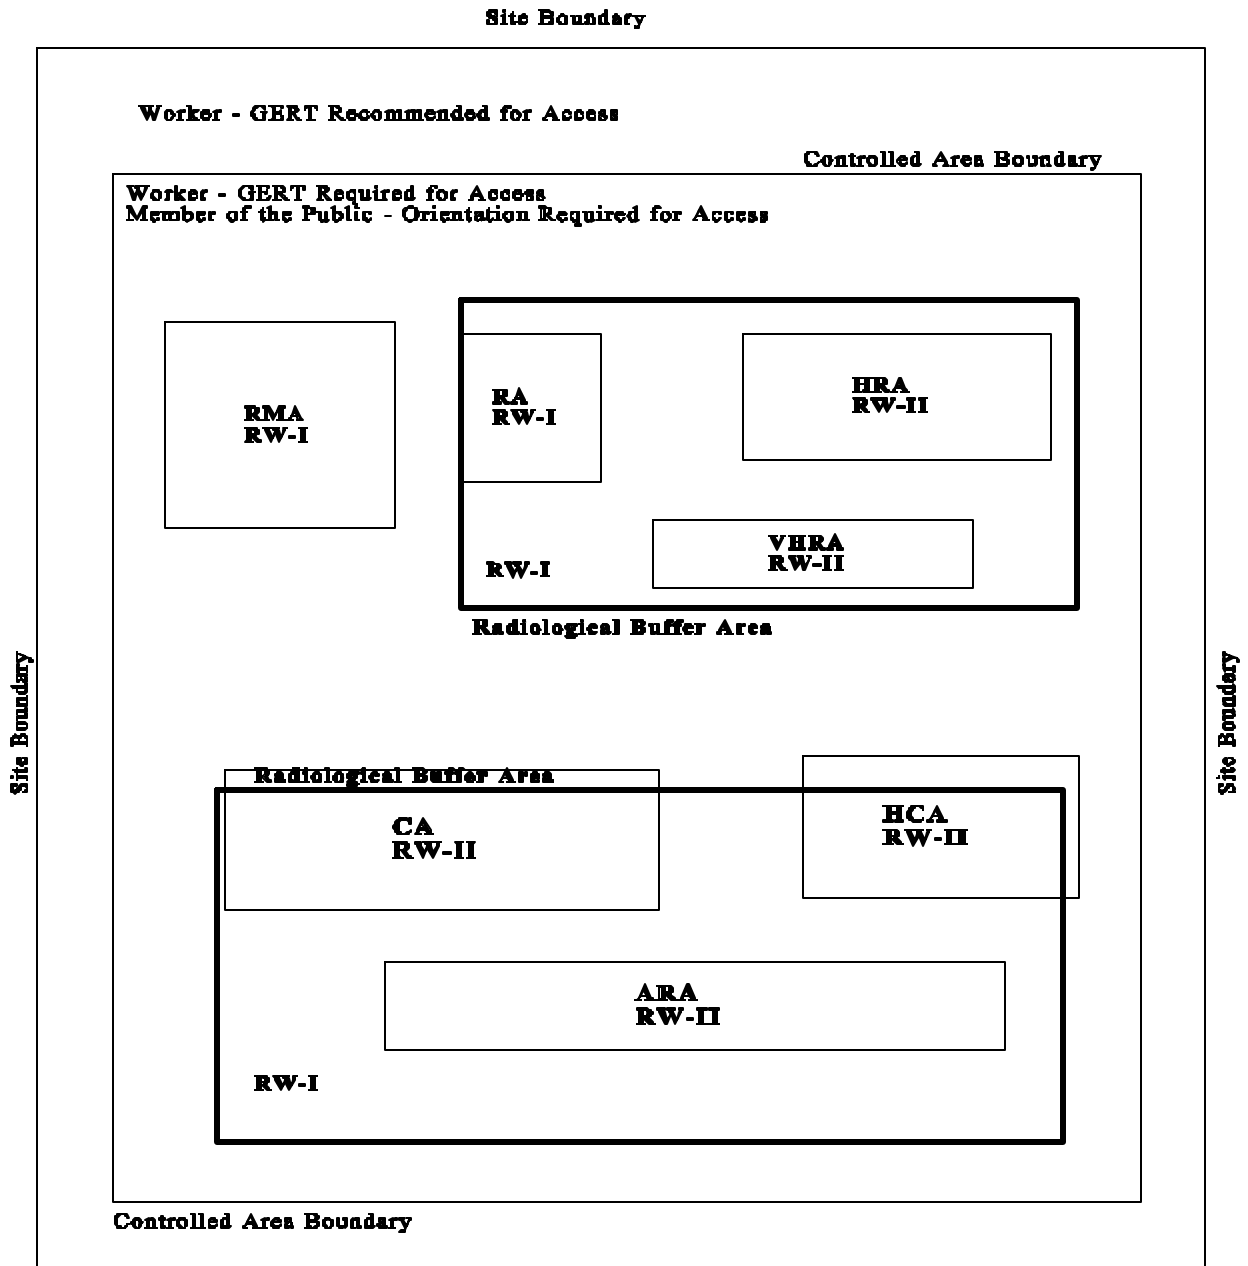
Site Boundary

Worker - GERT Recommended for Access

Controlled Area Boundary

Worker - GERT Required for Access
Member of the Public - Orientation Required for Access

RMA
RW-I

RA
RW-I

HRA
RW-II

VHRA
RW-II

RW-I

Radiological Buffer Area

Site Boundary

Site Boundary

Radiological Buffer Area

CA
RW-II

HCA
RW-II

ARA
RW-II

RW-I

Controlled Area Boundary